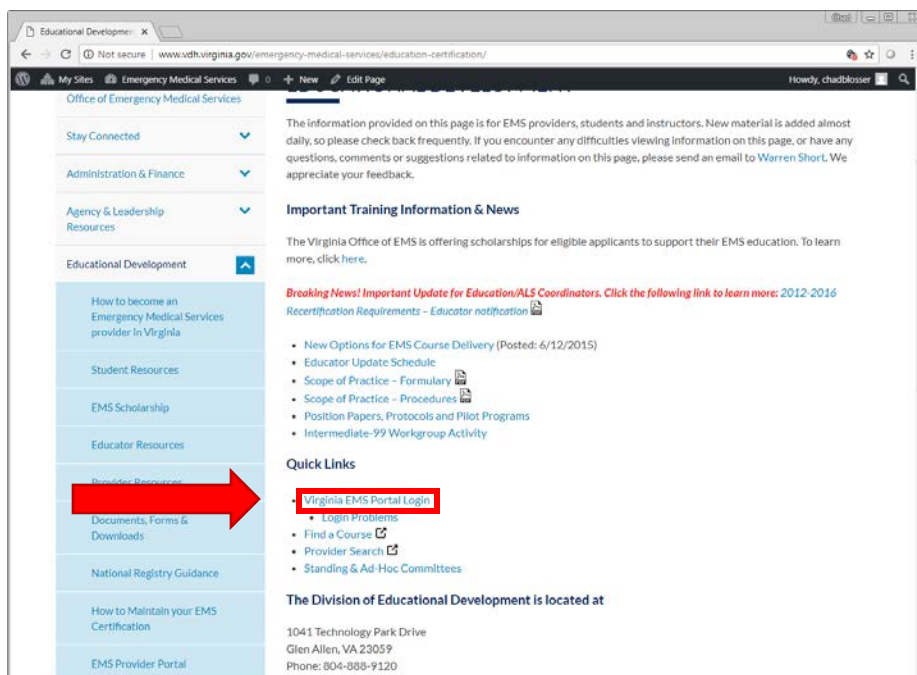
Educational Developmen ×

Not secure | www.vdh.virginia.gov/emergency-medical-services/education-certification/

My Sites Emergency Medical Services 0 + New Edit Page Howdy, chadblosser

Office of Emergency Medical Services

Stay Connected

Administration & Finance

Agency & Leadership Resources

Educational Development

How to become an Emergency Medical Services provider in Virginia

Student Resources

EMS Scholarship

Educator Resources

Provider Resources

Documents, Forms & Downloads

National Registry Guidance

How to Maintain your EMS Certification

EMS Provider Portal

The information provided on this page is for EMS providers, students and instructors. New material is added almost daily, so please check back frequently. If you encounter any difficulties viewing information on this page, or have any questions, comments or suggestions related to information on this page, please send an email to Warren Short. We appreciate your feedback.

Important Training Information & News

The Virginia Office of EMS is offering scholarships for eligible applicants to support their EMS education. To learn more, click here.

Breaking News! Important Update for Education/ALS Coordinators. Click the following link to learn more: 2012-2016 Recertification Requirements – Educator notification

- New Options for EMS Course Delivery (Posted: 6/12/2015)
- Educator Update Schedule
- Scope of Practice – Formulary
- Scope of Practice – Procedures
- Position Papers, Protocols and Pilot Programs
- Intermediate-99 Workgroup Activity

Quick Links

- Virginia EMS Portal Login
  - Login Problems
- Find a Course
- Provider Search
- Standing & Ad-Hoc Committees

The Division of Educational Development is located at

1041 Technology Park Drive
Glen Allen, VA 23059
Phone: 804-888-9120